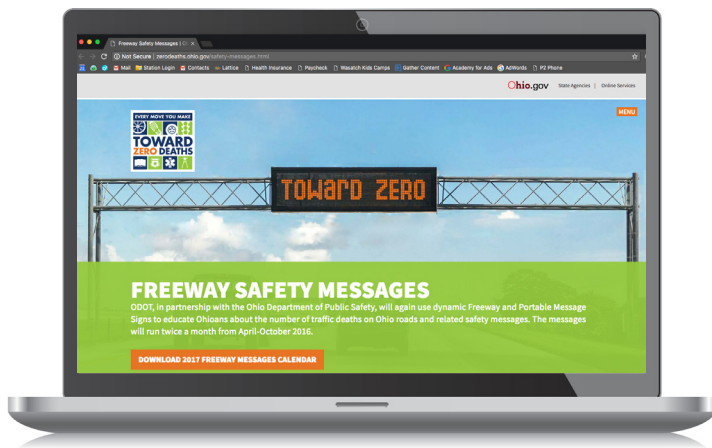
Freeway Safety Messages | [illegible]

Not Secure | zerodeaths.ohio.gov/safety-messages.html

Mail Station Login Contacts Lattice Health Insurance Paycheck Wasatch Kids Camps Gather Content Academy for Ads AdWords P2 Phone

Ohio.gov State Agencies | Online Services

MENU

EVERY MOVE YOU MAKE
TOWARD ZERO DEATHS

TOWARD ZERO

FREEWAY SAFETY MESSAGES

ODOT, in partnership with the Ohio Department of Public Safety, will again use dynamic Freeway and Portable Message Signs to educate Ohioans about the number of traffic deaths on Ohio roads and related safety messages. The messages will run twice a month from April-October 2016.

DOWNLOAD 2017 FREEWAY MESSAGES CALENDAR